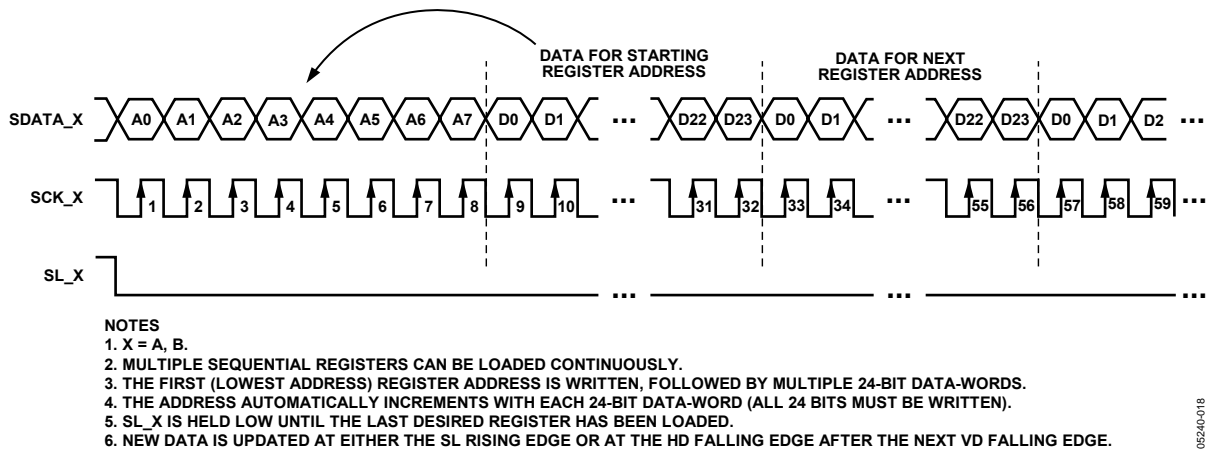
DATA FOR STARTING REGISTER ADDRESS

DATA FOR NEXT REGISTER ADDRESS

SDATA_X A0 A1 A2 A3 A4 A5 A6 A7 D0 D1 ... D22 D23 D0 D1 ... D22 D23 D0 D1 D2 ...

SCK_X 1 2 3 4 5 6 7 8 9 10 ... 31 32 33 34 ... 55 56 57 58 59 ...

SL_X ... ... ...

NOTES
1. X = A, B.
2. MULTIPLE SEQUENTIAL REGISTERS CAN BE LOADED CONTINUOUSLY.
3. THE FIRST (LOWEST ADDRESS) REGISTER ADDRESS IS WRITTEN, FOLLOWED BY MULTIPLE 24-BIT DATA-WORDS.
4. THE ADDRESS AUTOMATICALLY INCREMENTS WITH EACH 24-BIT DATA-WORD (ALL 24 BITS MUST BE WRITTEN).
5. SL_X IS HELD LOW UNTIL THE LAST DESIRED REGISTER HAS BEEN LOADED.
6. NEW DATA IS UPDATED AT EITHER THE SL RISING EDGE OR AT THE HD FALLING EDGE AFTER THE NEXT VD FALLING EDGE.

05240-018